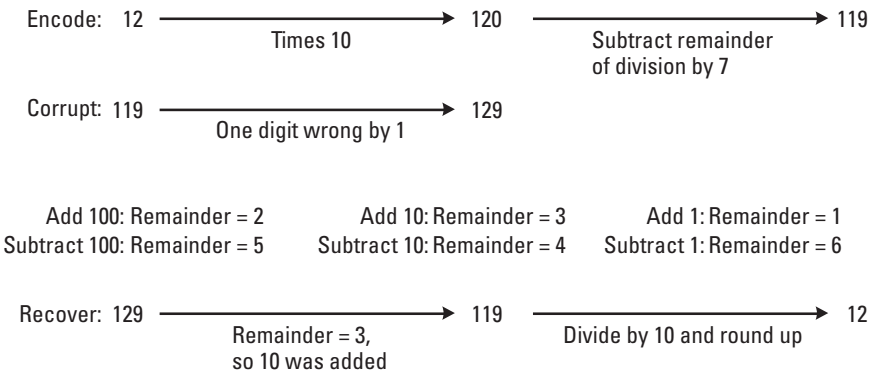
Encode: 12 → 120 → 119
Times 10
Subtract remainder of division by 7

Corrupt: 119 → 129
One digit wrong by 1

Add 100: Remainder = 2
Subtract 100: Remainder = 5

Add 10: Remainder = 3
Subtract 10: Remainder = 4

Add 1: Remainder = 1
Subtract 1: Remainder = 6

Recover: 129 → 119 → 12
Remainder = 3, so 10 was added
Divide by 10 and round up